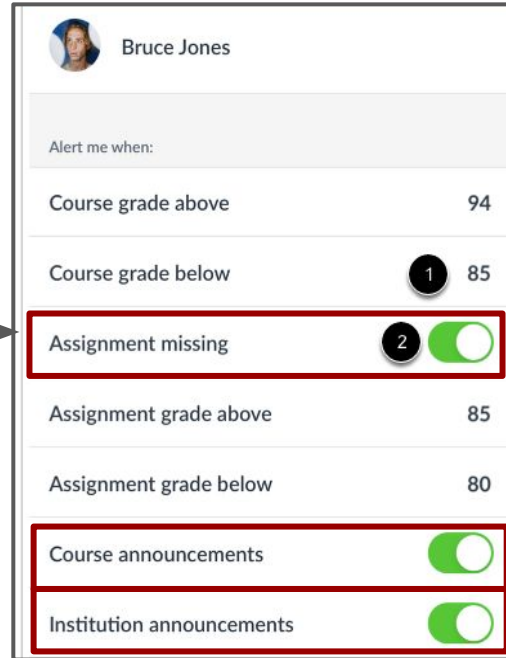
Bruce Jones

Alert me when:

Course grade above 94

Course grade below 1 85

Assignment missing 2

Assignment grade above 85

Assignment grade below 80

Course announcements

Institution announcements